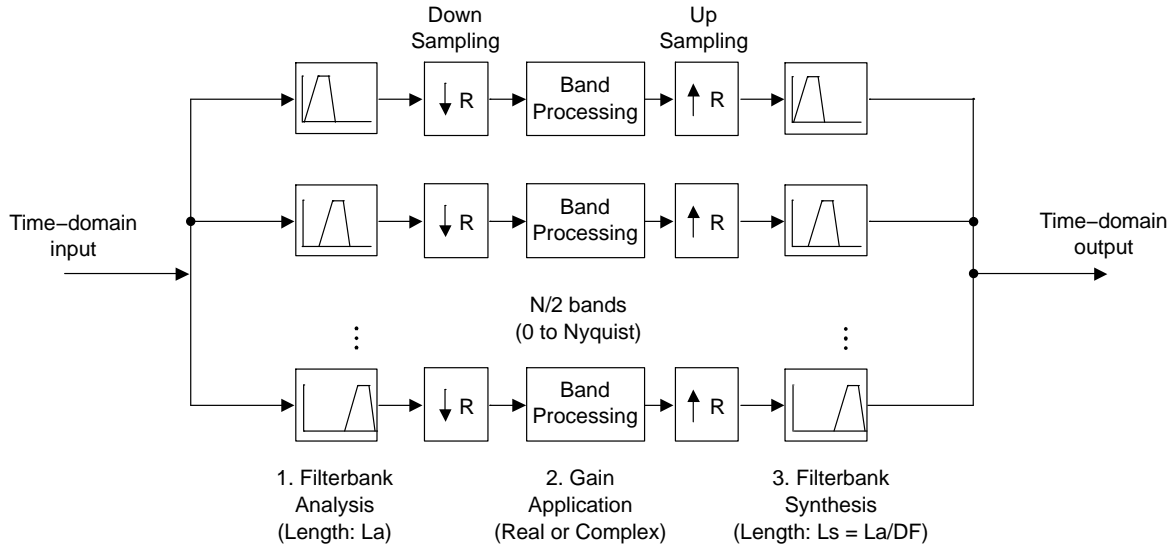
Down Sampling

Up Sampling

R

Band Processing

R

Time−domain input

R

Band Processing

R

Time−domain output

N/2 bands (0 to Nyquist)

R

Band Processing

R

1. Filterbank Analysis (Length: La)

2. Gain Application (Real or Complex)

3. Filterbank Synthesis (Length: Ls = La/DF)